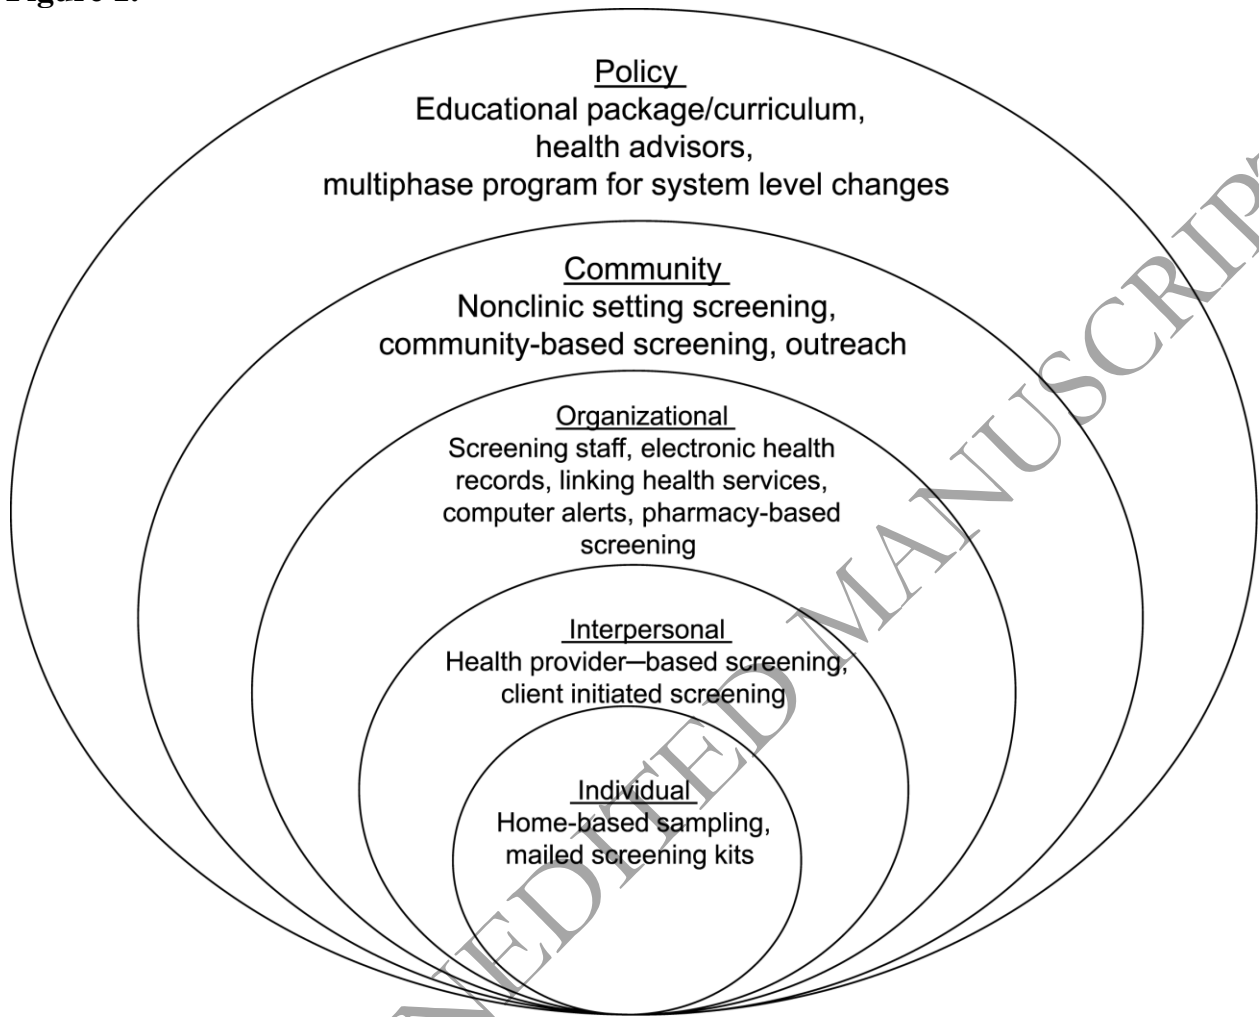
Figure 2.

Policy
Educational package/curriculum, health advisors, multiphase program for system level changes

Community
Nonclinic setting screening, community-based screening, outreach

Organizational
Screening staff, electronic health records, linking health services, computer alerts, pharmacy-based screening

Interpersonal
Health provider–based screening, client initiated screening

Individual
Home-based sampling, mailed screening kits

UNEDITED MANUSCRIPT